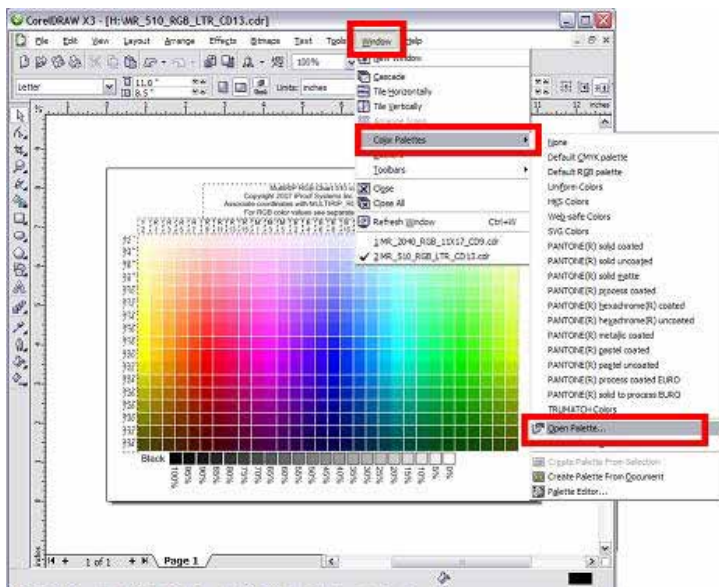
CorelDRAW X3 - [H:\MR_510_RGB_LTR_CD13.cdr]

File Edit View Layout Arrange Effects Bitmaps Text Tools Window Help

100%

Letter

11.0"

8.5"

Units: inches

New Window

Cascade

Tile Horizontally

Tile Vertically

Arrange Icons

Color Palettes

Dockers

Toolbars

Close

Close All

Refresh Window Ctrl+W

1 MR_2040_RGB_11X17_CD9.cdr

2 MR_510_RGB_LTR_CD13.cdr

None

Default CMYK palette

Default RGB palette

Uniform Colors

HKS Colors

Web-safe Colors

SVG Colors

PANTONE(R) solid coated

PANTONE(R) solid uncoated

PANTONE(R) solid matte

PANTONE(R) process coated

PANTONE(R) hexachrome(R) coated

PANTONE(R) hexachrome(R) uncoated

PANTONE(R) metallic coated

PANTONE(R) pastel coated

PANTONE(R) pastel uncoated

PANTONE(R) process coated EURO

PANTONE(R) solid to process EURO

TRUMATCH Colors

Open Palette...

Create Palette From Selection

Create Palette From Document

Palette Editor...

MultiRIP RGB Chart 510

Copyright 2007 iProof Systems Inc.

Associate coordinates with MULTIRIP

For RGB color values see separate

Black

100% 95% 90% 85% 80% 75% 70% 65% 60% 55% 50% 45% 40% 35% 30% 25% 20% 15% 10% 5% 0%

1 of 1

Page 1

12 inches